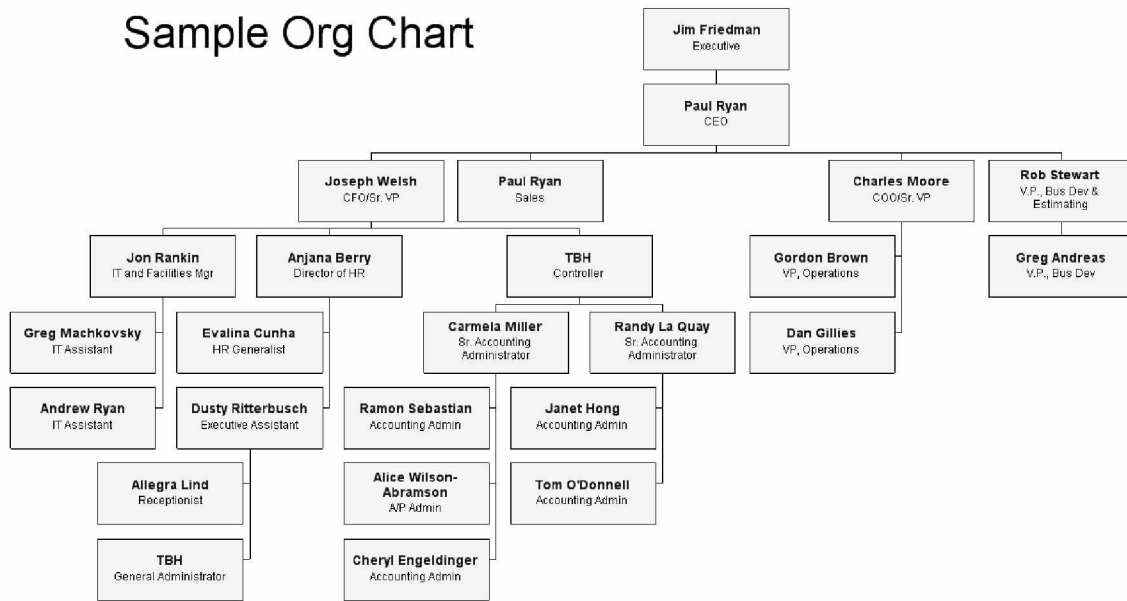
Sample Org Chart

Jim Friedman
Executive

Paul Ryan
CEO

Joseph Welsh
CFO/Sr. VP

Paul Ryan
Sales

Charles Moore
COO/Sr. VP

Rob Stewart
V.P., Bus Dev & Estimating

Jon Rankin
IT and Facilities Mgr

Anjana Berry
Director of HR

TBH
Controller

Gordon Brown
VP, Operations

Greg Andreas
V.P., Bus Dev

Greg Machkovsky
IT Assistant

Evalina Cunha
HR Generalist

Carmela Miller
Sr. Accounting Administrator

Randy La Quay
Sr. Accounting Administrator

Dan Gillies
VP, Operations

Andrew Ryan
IT Assistant

Dusty Ritterbusch
Executive Assistant

Ramon Sebastian
Accounting Admin

Janet Hong
Accounting Admin

Allegra Lind
Receptionist

Alice Wilson-Abramson
A/P Admin

Tom O'Donnell
Accounting Admin

TBH
General Administrator

Cheryl Engeldinger
Accounting Admin